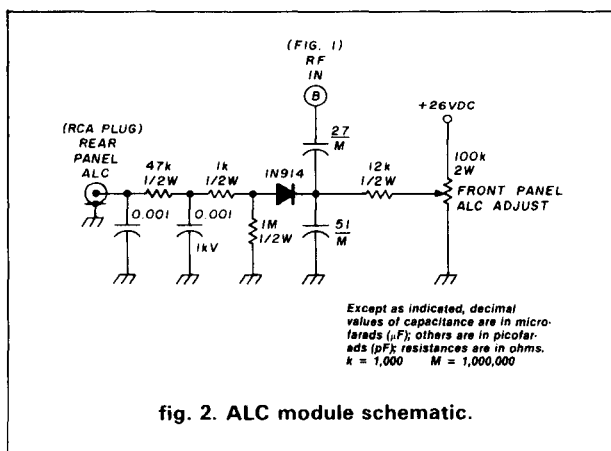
(FIG. 1)
RF
IN
B

+26VDC

(RCA PLUG)
REAR
PANEL
ALC

47k
1/2W

1k
1/2W

IN914

27
M

12k
1/2W

100k
2W

FRONT PANEL
ALC ADJUST

0.001

0.001
1kV

1M
1/2W

51
M

Except as indicated, decimal values of capacitance are in microfarads ($\mu$F); others are in picofarads (pF); resistances are in ohms.
k = 1,000 M = 1,000,000

fig. 2. ALC module schematic.